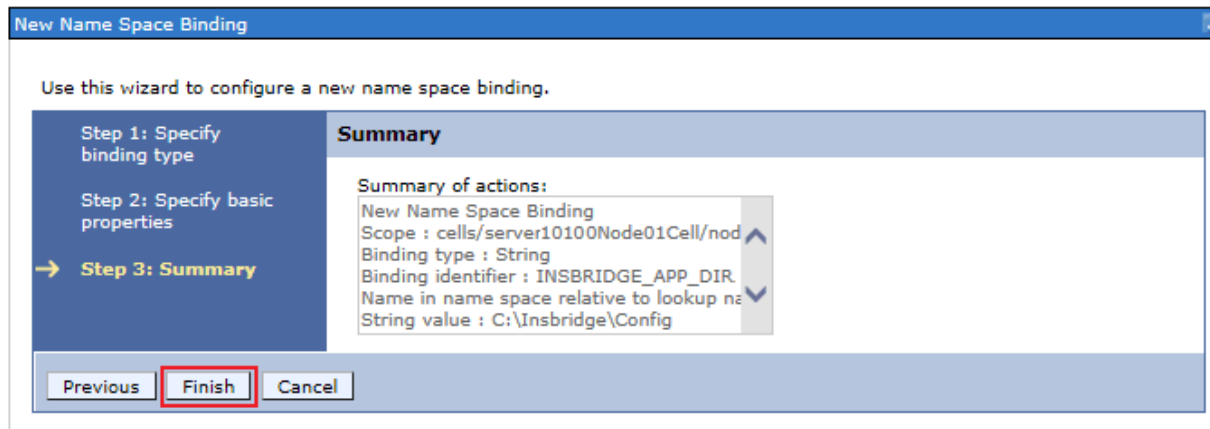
New Name Space Binding

Use this wizard to configure a new name space binding.

Step 1: Specify binding type

Step 2: Specify basic properties

→ Step 3: Summary

Summary

Summary of actions:
New Name Space Binding
Scope : cells/server10100Node01Cell/nod
Binding type : String
Binding identifier : INSBRIDGE_APP_DIR
Name in name space relative to lookup na
String value : C:\Insbridge\Config

Previous Finish Cancel